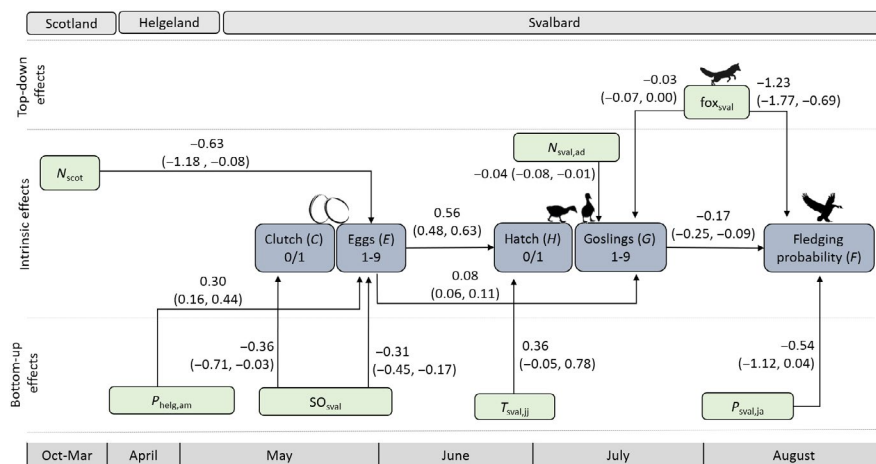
Scotland | Helgeland | Svalbard

Top-down effects

Intrinsic effects

Bottom-up effects

−0.03
(−0.07, 0.00)

$fox_{sval}$

−1.23
(−1.77, −0.69)

$N_{sval,ad}$

−0.63
(−1.18 , −0.08)

$N_{scot}$

−0.04 (−0.08, −0.01)

0.56
(0.48, 0.63)

−0.17
(−0.25, −0.09)

Clutch (*C*)
0/1

Eggs (*E*)
1-9

Hatch (*H*)
0/1

Goslings (*G*)
1-9

Fledging probability (*F*)

0.30
(0.16, 0.44)

0.08
(0.06, 0.11)

−0.36
(−0.71, −0.03)

−0.31
(−0.45, −0.17)

0.36
(−0.05, 0.78)

−0.54
(−1.12, 0.04)

$P_{helg,am}$

$SO_{sval}$

$T_{sval,jj}$

$P_{sval,ja}$

Oct-Mar | April | May | June | July | August